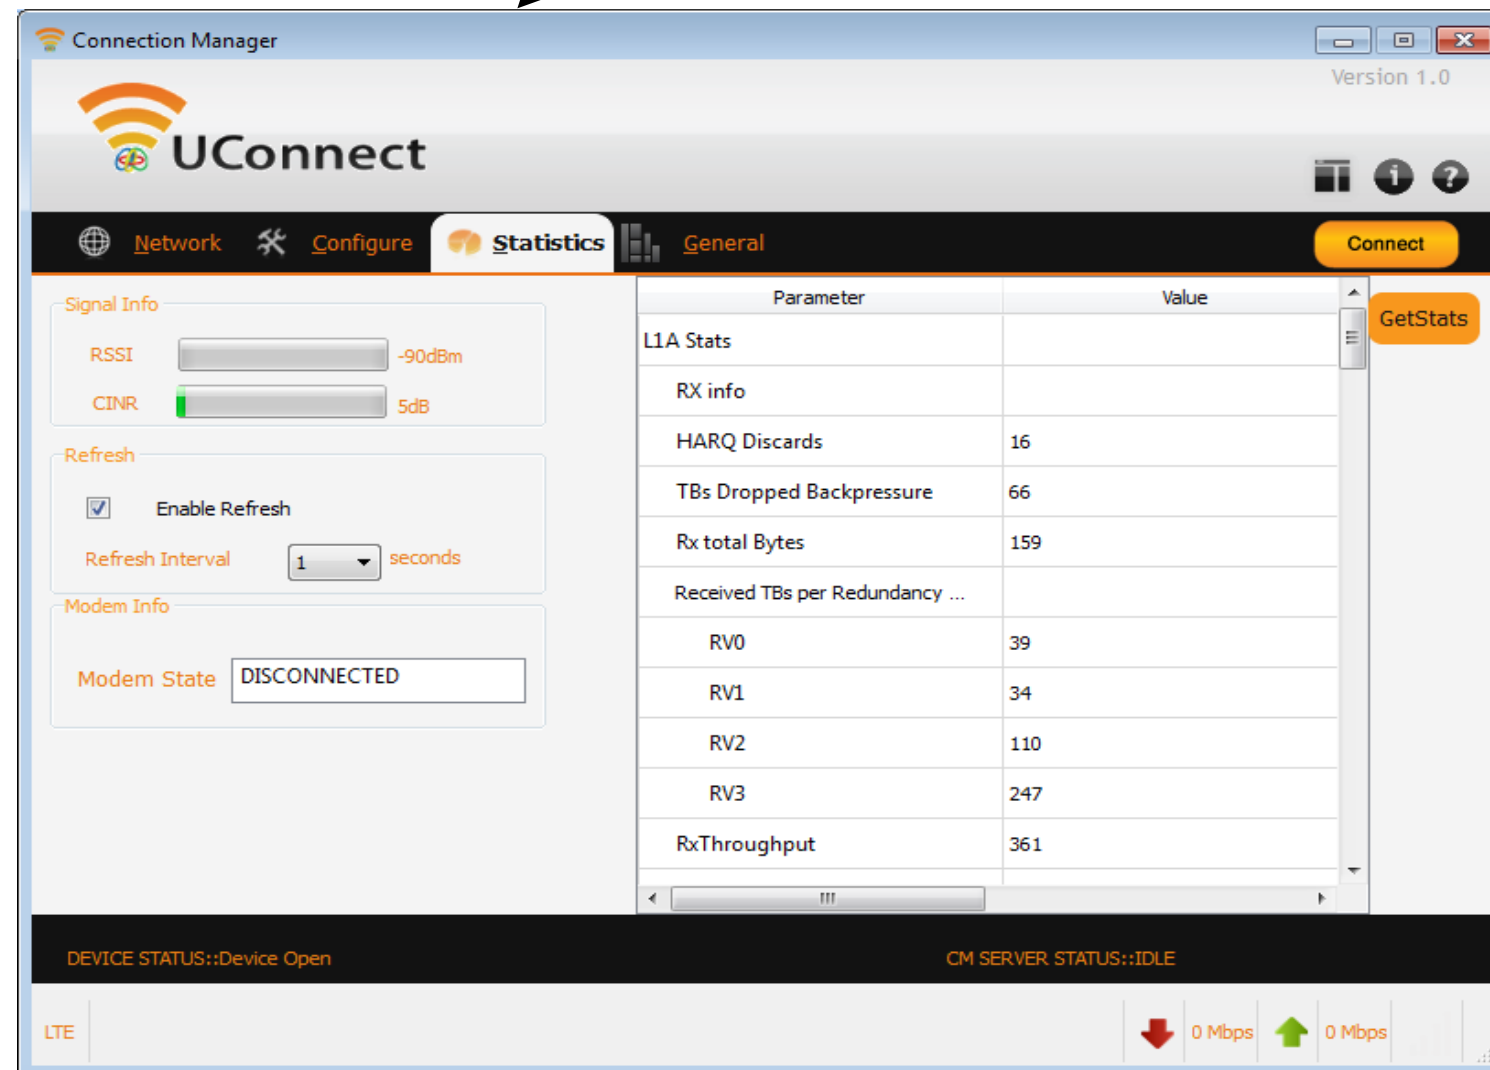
Connection Manager

Version 1.0

UConnect

Network Configure Statistics General Connect

Signal Info
RSSI -90dBm
CINR 5dB

Refresh
Enable Refresh
Refresh Interval 1 seconds

Modem Info
Modem State DISCONNECTED

| Parameter | Value |
|---|---|
| L1A Stats | |
| RX info | |
| HARQ Discards | 16 |
| TBs Dropped Backpressure | 66 |
| Rx total Bytes | 159 |
| Received TBs per Redundancy ... | |
| RV0 | 39 |
| RV1 | 34 |
| RV2 | 110 |
| RV3 | 247 |
| RxThroughput | 361 |

GetStats

DEVICE STATUS::Device Open

CM SERVER STATUS::IDLE

LTE

0 Mbps 0 Mbps